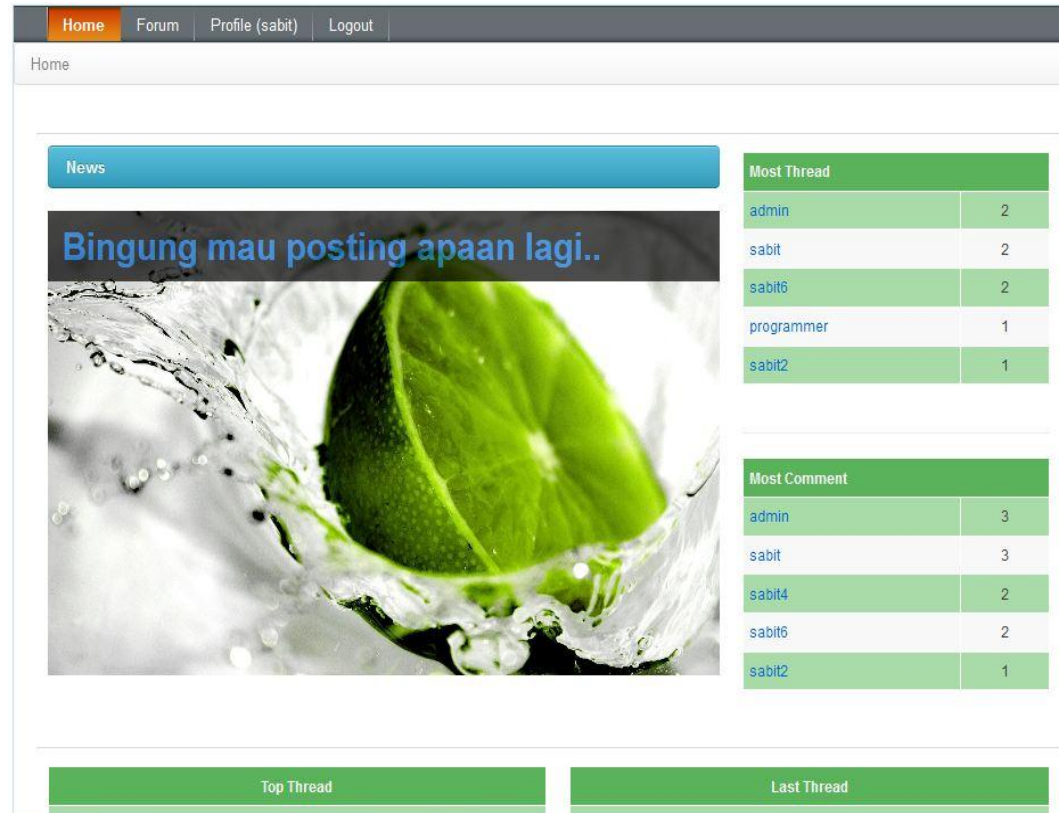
Home Forum Profile (sabit) Logout

Home

News

Bingung mau posting apaan lagi..

| Most Thread | |
|---|---|
| admin | 2 |
| sabit | 2 |
| sabit6 | 2 |
| programmer | 1 |
| sabit2 | 1 |

| Most Comment | |
|---|---|
| admin | 3 |
| sabit | 3 |
| sabit4 | 2 |
| sabit6 | 2 |
| sabit2 | 1 |

Top Thread

Last Thread